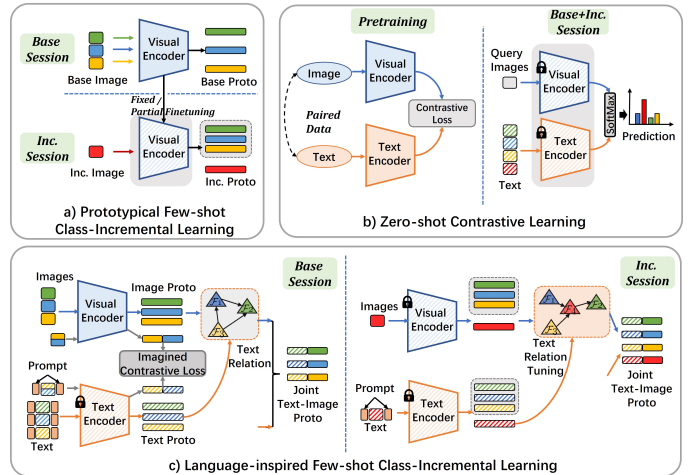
Base Session

Visual Encoder

Base Image

Base Proto

Fixed / Partial Finetuning

Inc. Session

Visual Encoder

Inc. Image

Inc. Proto

a) Prototypical Few-shot Class-Incremental Learning

Pretraining

Image

Visual Encoder

Paired Data

Contrastive Loss

Text

Text Encoder

Base+Inc. Session

Query Images

Visual Encoder

SoftMax

Text Encoder

Text

Prediction

b) Zero-shot Contrastive Learning

Images

Visual Encoder

Image Proto

Base Session

Prompt

Imagined Contrastive Loss

Text Relation

Text

Text Encoder

Text Proto

Joint Text-Image Proto

Images

Visual Encoder

Inc. Session

Text Relation Tuning

Prompt

Text

Text Encoder

Joint Text-Image Proto

c) Language-inspired Few-shot Class-Incremental Learning